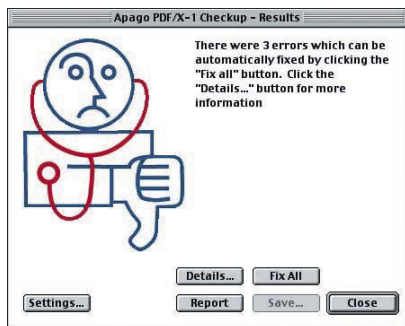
Apago PDF/X-1 Checkup - Results

There were 3 errors which can be automatically fixed by clicking the "Fix all" button. Click the "Details..." button for more information

Details...

Fix All

Settings...

Report

Save...

Close